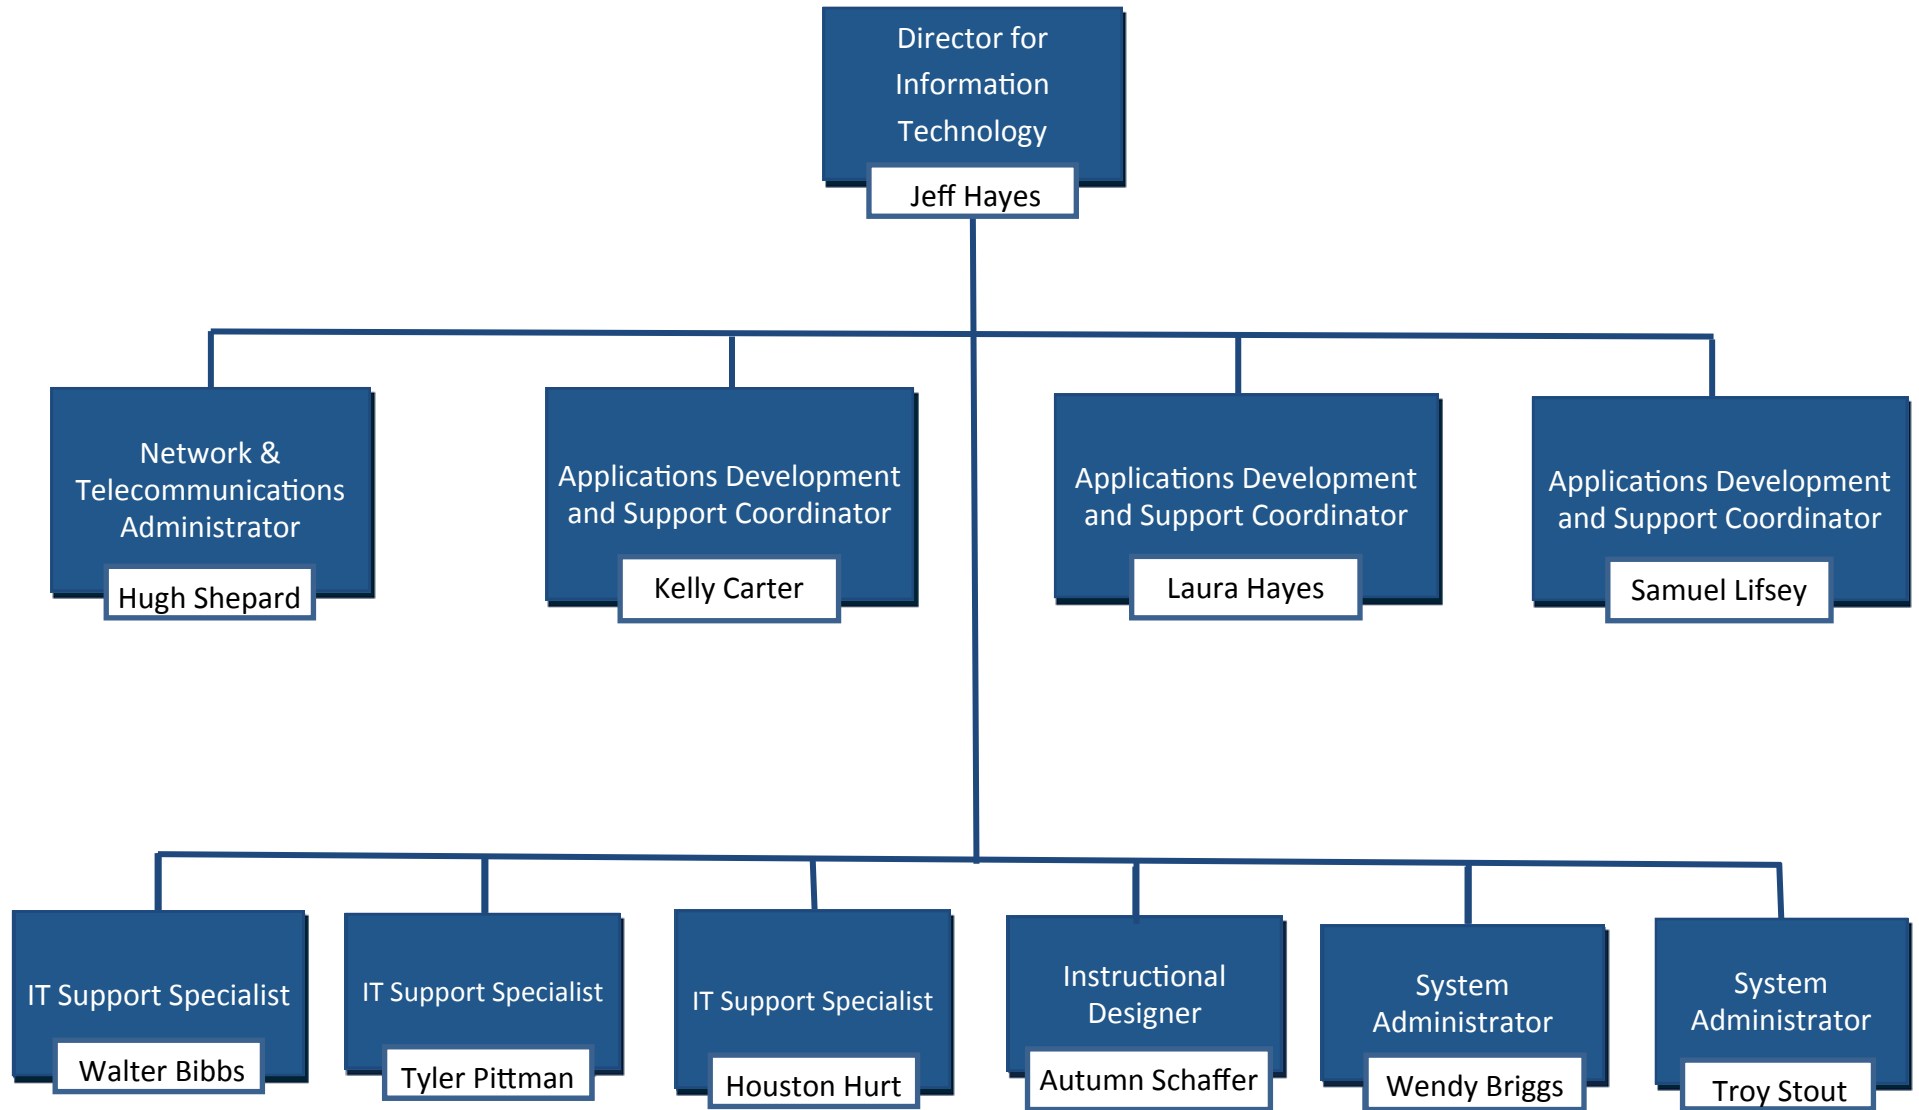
Director for Information Technology
Jeff Hayes

Network & Telecommunications Administrator
Hugh Shepard

Applications Development and Support Coordinator
Kelly Carter

Applications Development and Support Coordinator
Laura Hayes

Applications Development and Support Coordinator
Samuel Lifsey

IT Support Specialist
Walter Bibbs

IT Support Specialist
Tyler Pittman

IT Support Specialist
Houston Hurt

Instructional Designer
Autumn Schaffer

System Administrator
Wendy Briggs

System Administrator
Troy Stout